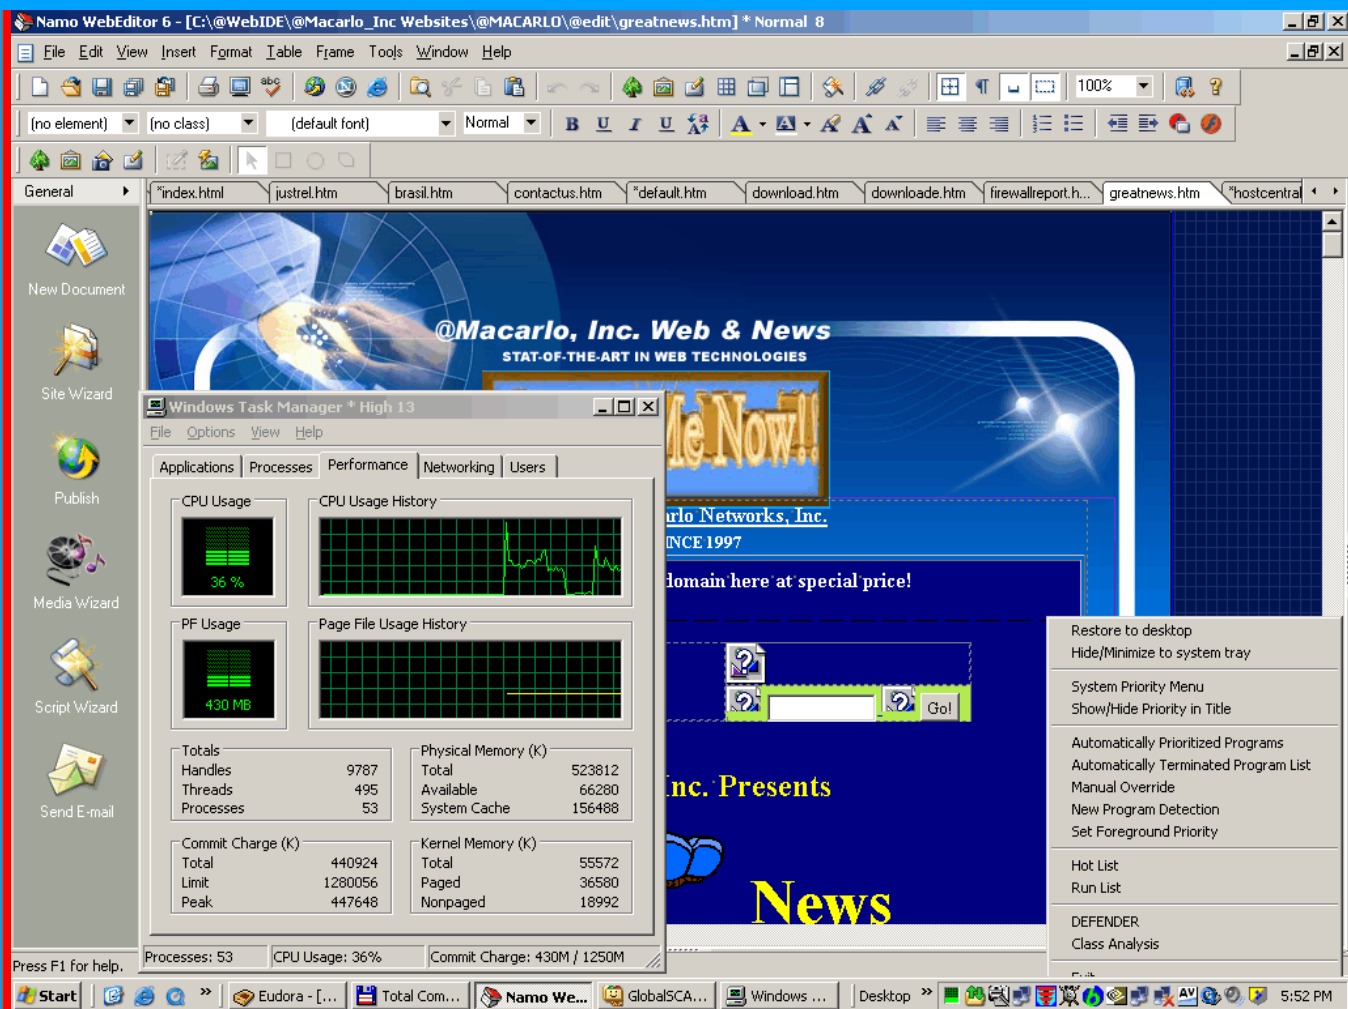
Namo WebEditor 6 - [C:\@WebIDE\@Macarlo_Inc Websites\@MACARLO\@edit\greatnews.htm] * Normal 8

File Edit View Insert Format Table Frame Tools Window Help

100%

(no element) (no class) (default font) Normal

General

*index.html justrel.htm brasil.htm contactus.htm *default.htm download.htm downloade.htm firewallreport.h... greatnews.htm *hostcentral

New Document

Site Wizard

Publish

Media Wizard

Script Wizard

Send E-mail

@Macarlo, Inc. Web & News

STAT-OF-THE-ART IN WEB TECHNOLOGIES

Me Now!!

rlo Networks, Inc.

NCE 1997

domain here at special price!

Go!

Inc. Presents

News

Windows Task Manager * High 13

File Options View Help

Applications Processes Performance Networking Users

CPU Usage

36 %

CPU Usage History

PF Usage

430 MB

Page File Usage History

Totals

| Handles | 9787 |
|---|---|
| Threads | 495 |
| Processes | 53 |

Physical Memory (K)

| Total | 523812 |
|---|---|
| Available | 66280 |
| System Cache | 156488 |

Commit Charge (K)

| Total | 440924 |
|---|---|
| Limit | 1280056 |
| Peak | 447648 |

Kernel Memory (K)

| Total | 55572 |
|---|---|
| Paged | 36580 |
| Nonpaged | 18992 |

Processes: 53 CPU Usage: 36% Commit Charge: 430M / 1250M

Restore to desktop
Hide/Minimize to system tray

System Priority Menu
Show/Hide Priority in Title

Automatically Prioritized Programs
Automatically Terminated Program List
Manual Override
New Program Detection
Set Foreground Priority

Hot List
Run List

DEFENDER
Class Analysis

Press F1 for help.

Start Eudora - [... Total Com... Namo We... GlobalSCA... Windows ... Desktop 5:52 PM